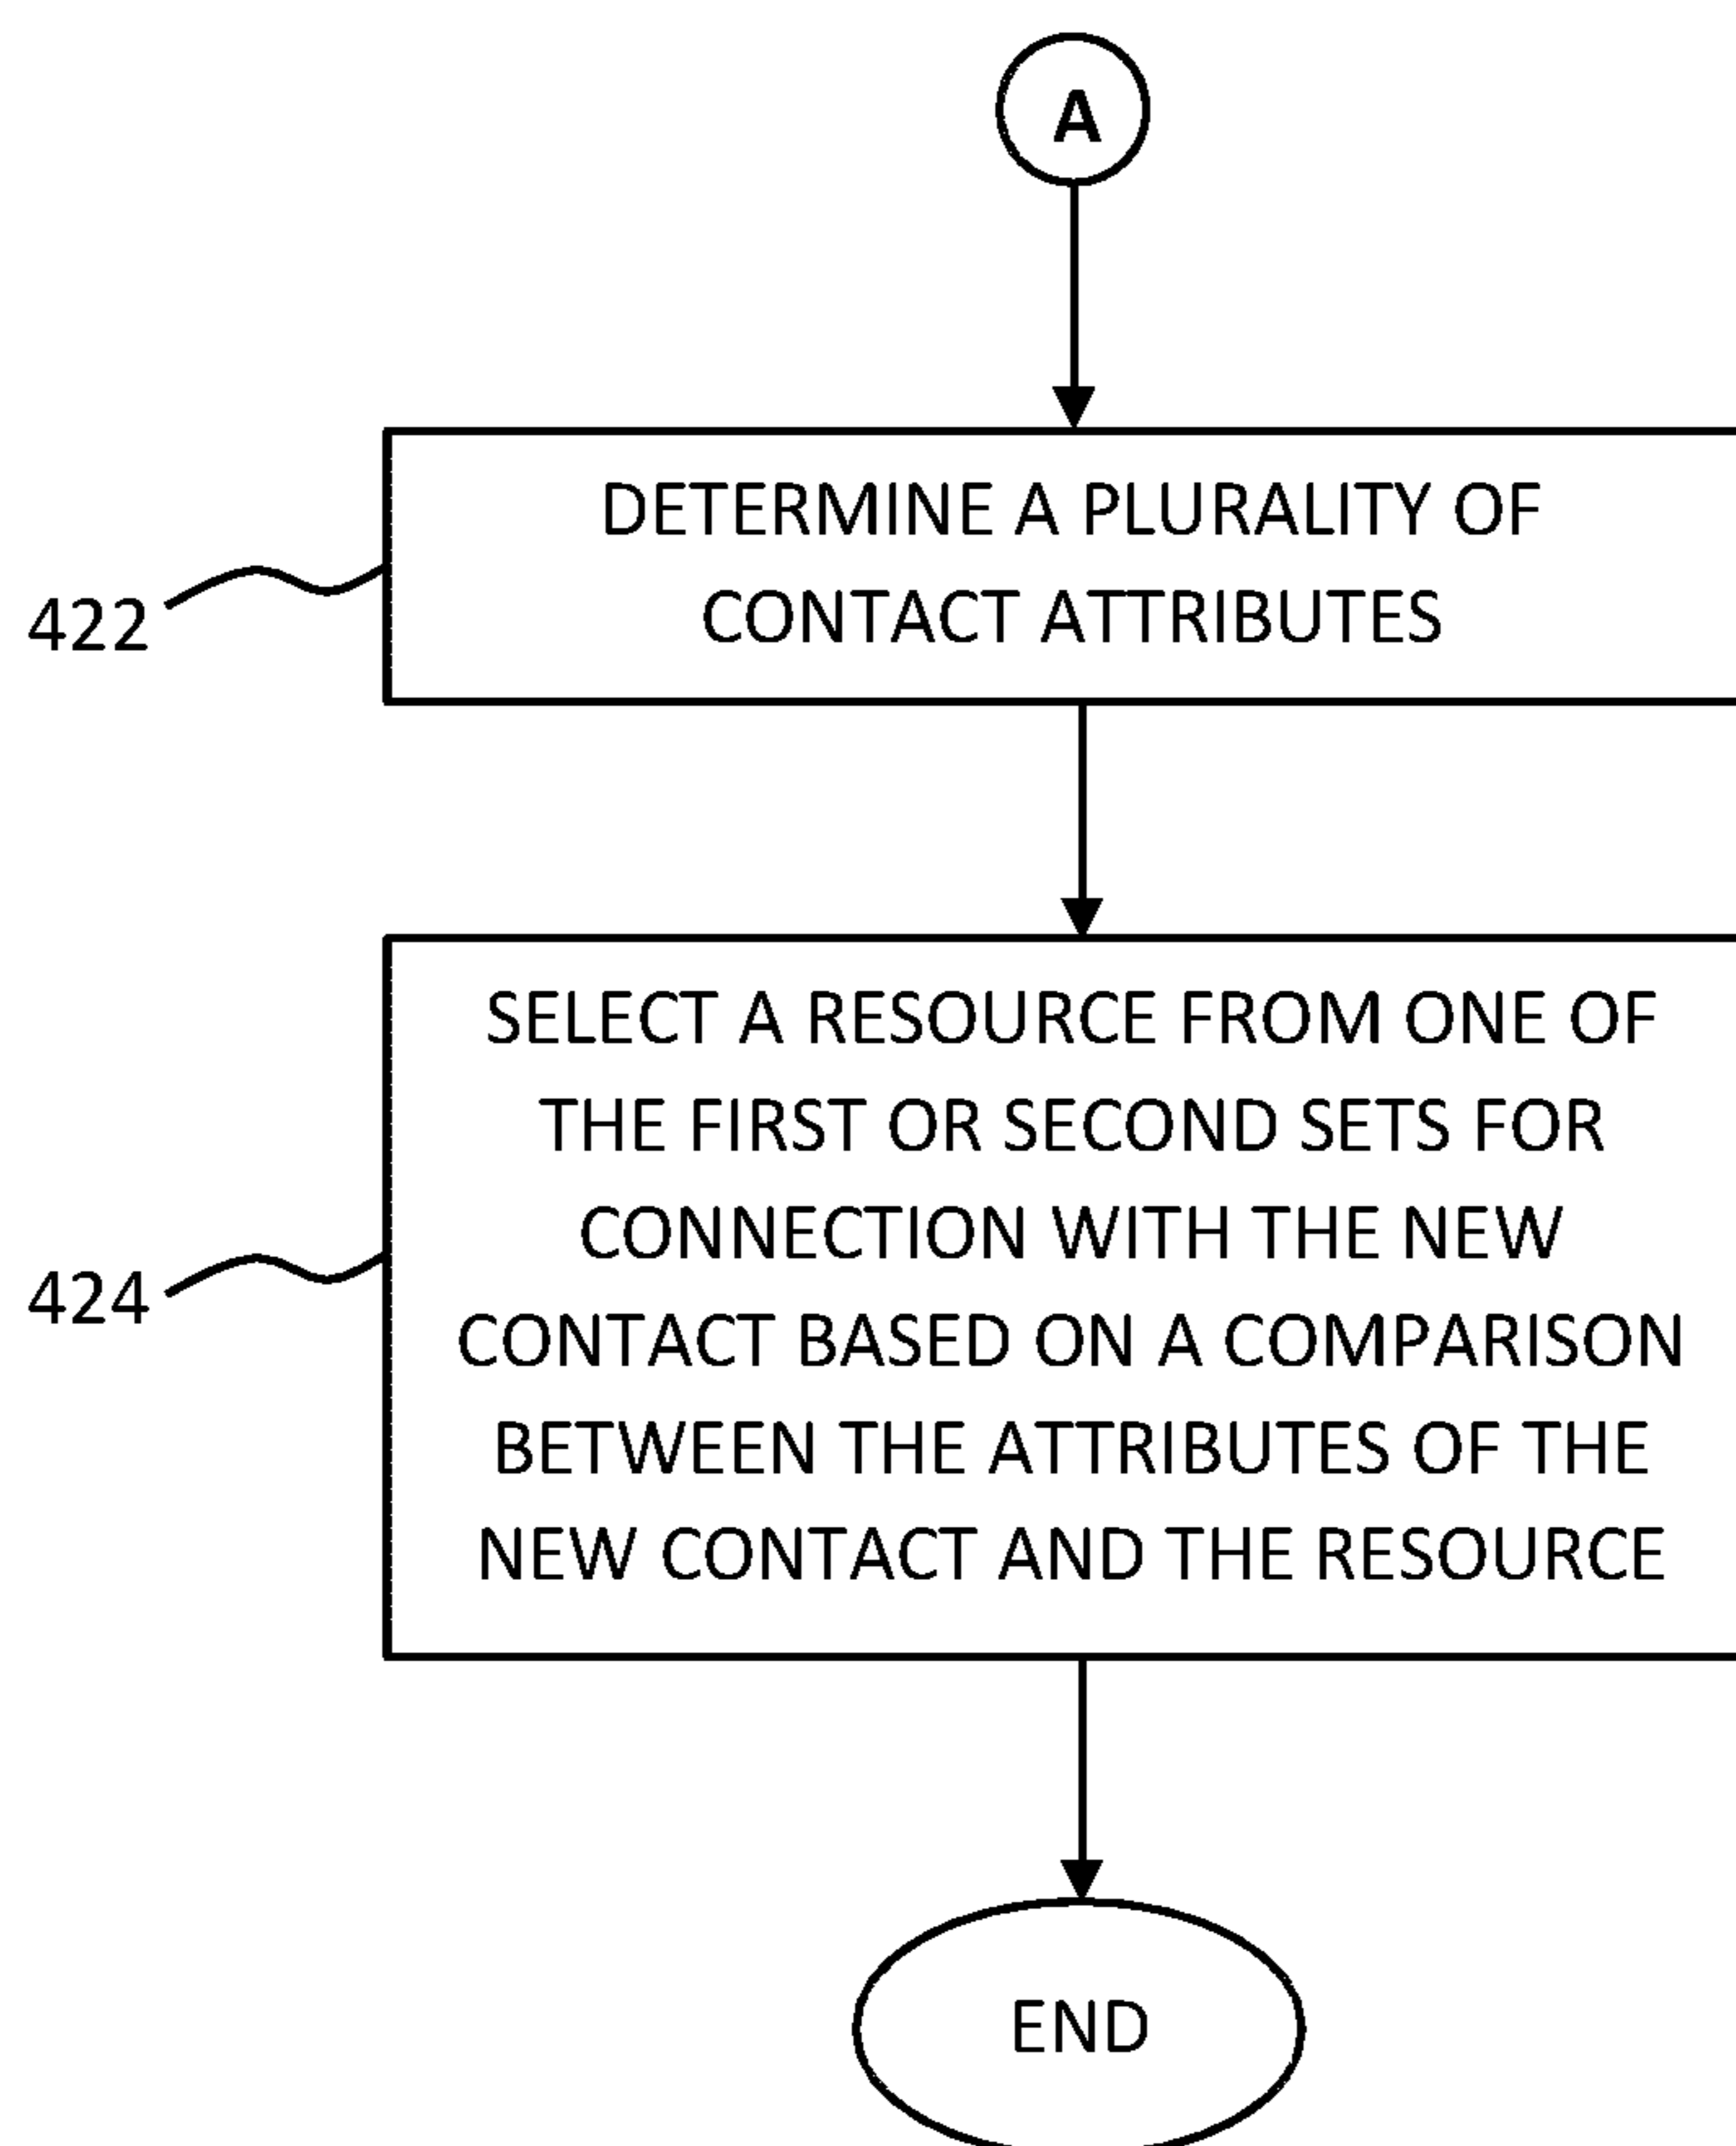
A

422

DETERMINE A PLURALITY OF CONTACT ATTRIBUTES

424

SELECT A RESOURCE FROM ONE OF THE FIRST OR SECOND SETS FOR CONNECTION WITH THE NEW CONTACT BASED ON A COMPARISON BETWEEN THE ATTRIBUTES OF THE NEW CONTACT AND THE RESOURCE

END